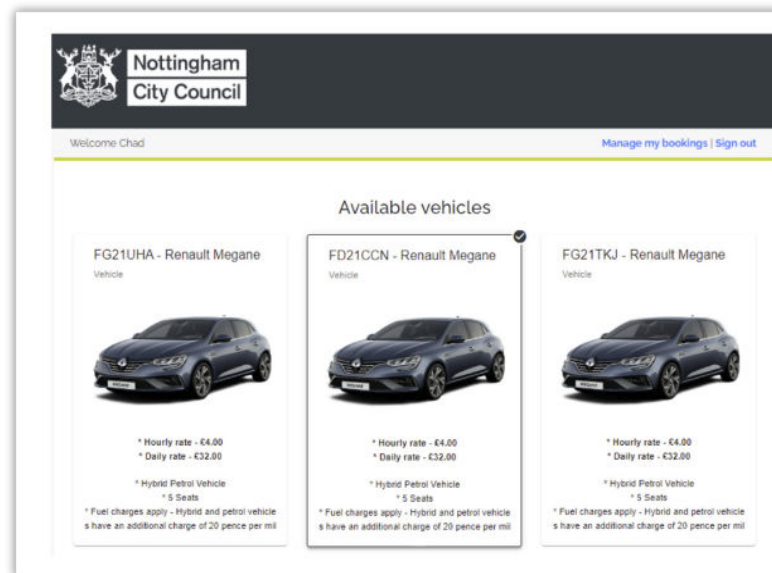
Nottingham City Council

Welcome Chad

Manage my bookings | Sign out

Available vehicles

FG21UHA - Renault Megane
Vehicle

* Hourly rate - €4.00
* Daily rate - €32.00

* Hybrid Petrol Vehicle
* 5 Seats
* Fuel charges apply - Hybrid and petrol vehicles have an additional charge of 20 pence per mil

FD21CCN - Renault Megane
Vehicle

* Hourly rate - €4.00
* Daily rate - €32.00

* Hybrid Petrol Vehicle
* 5 Seats
* Fuel charges apply - Hybrid and petrol vehicles have an additional charge of 20 pence per mil

FG21TKJ - Renault Megane
Vehicle

* Hourly rate - €4.00
* Daily rate - €32.00

* Hybrid Petrol Vehicle
* 5 Seats
* Fuel charges apply - Hybrid and petrol vehicles have an additional charge of 20 pence per mil